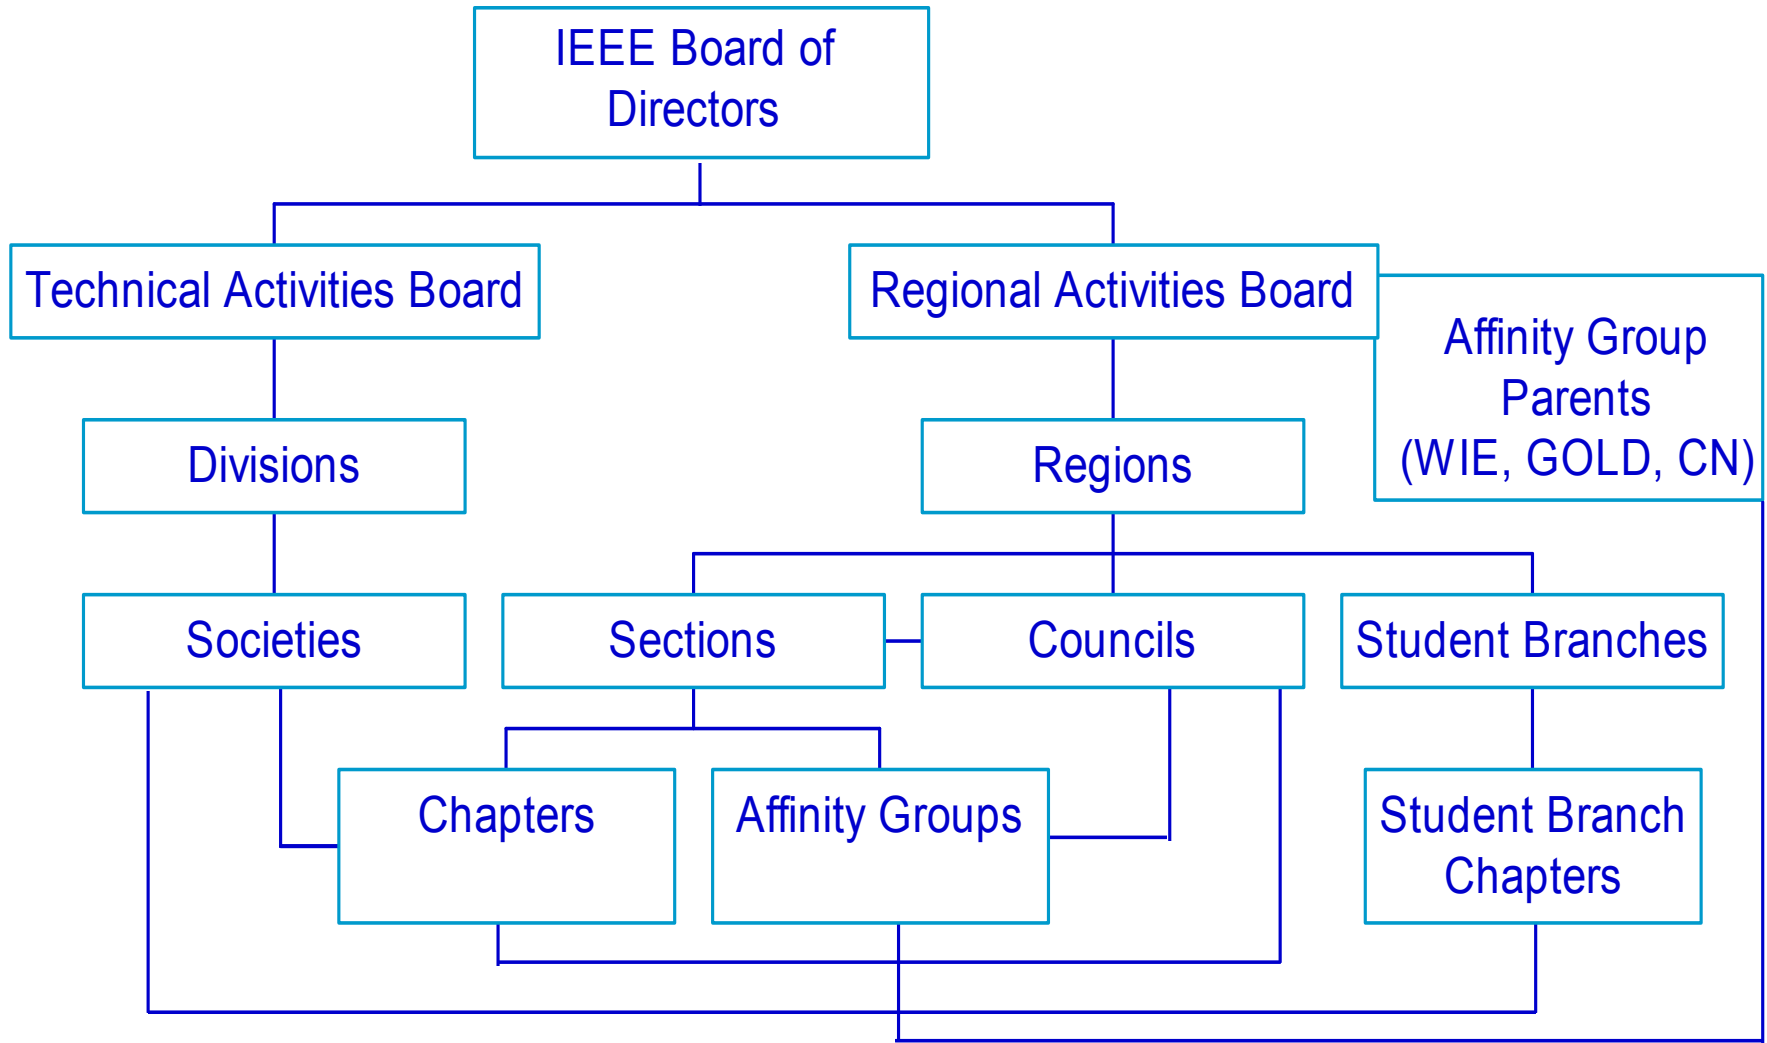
IEEE Board of Directors

Technical Activities Board

Regional Activities Board

Affinity Group Parents (WIE, GOLD, CN)

Divisions

Regions

Societies

Sections

Councils

Student Branches

Chapters

Affinity Groups

Student Branch Chapters